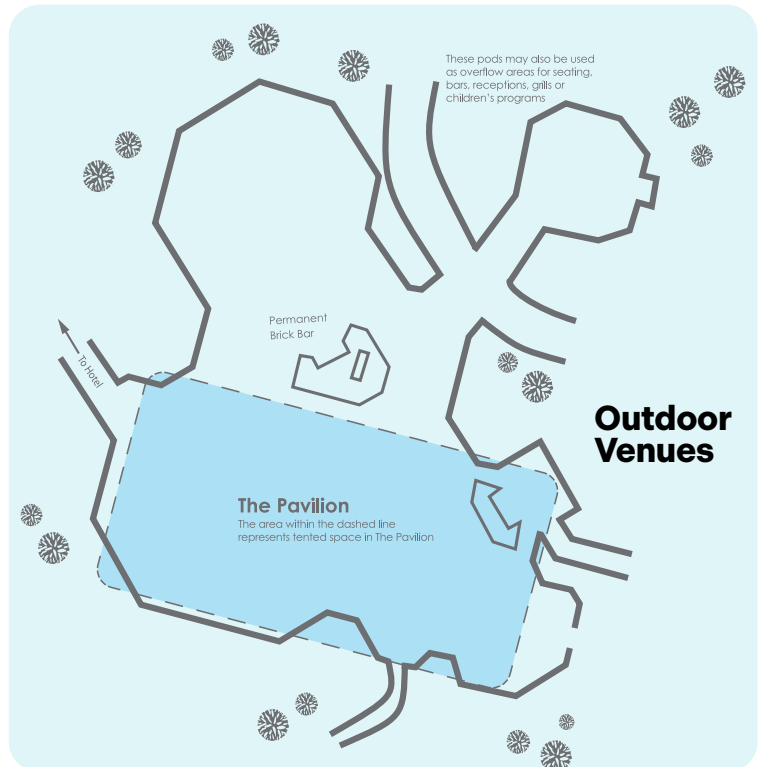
These pods may also be used as overflow areas for seating, bars, receptions, grills or children's programs

Permanent Brick Bar

To Hotel

Outdoor Venues

The Pavilion
The area within the dashed line represents tented space in The Pavilion